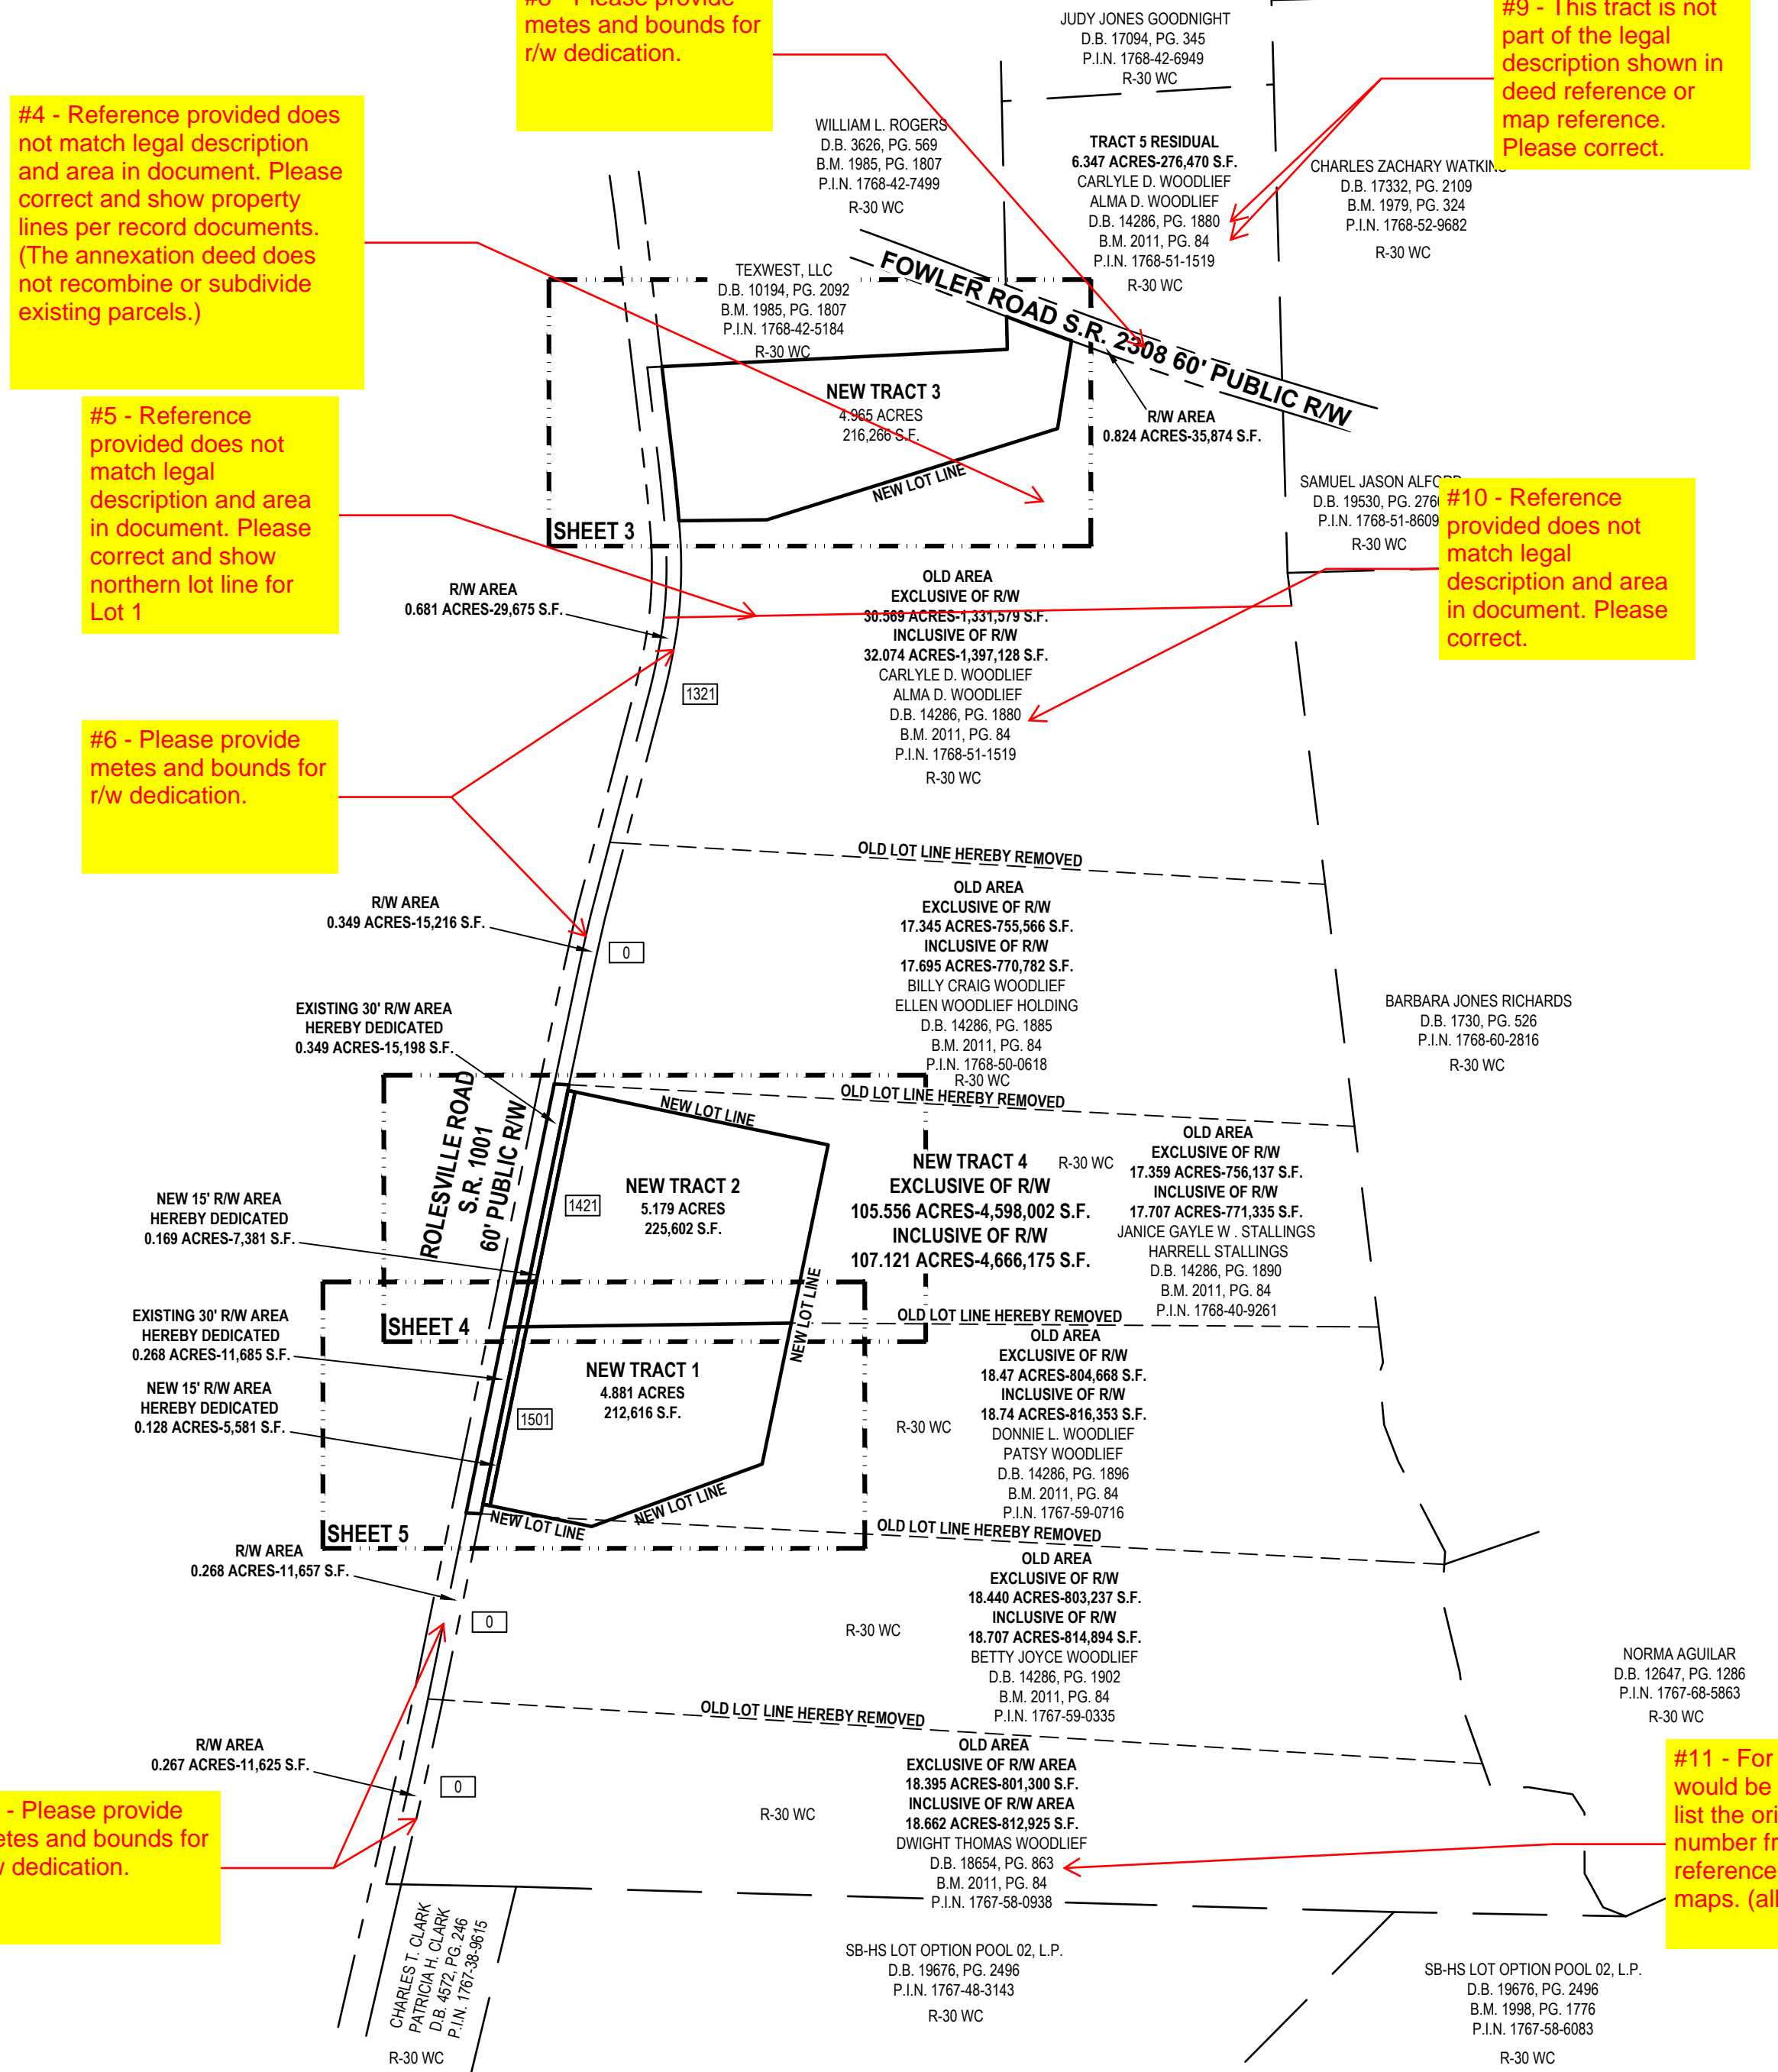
#8 - Please provide metes and bounds for r/w dedication.

JUDY JONES GOODNIGHT
D.B. 17094, PG. 345
P.I.N. 1768-42-6949
R-30 WC

#9 - This tract is not part of the legal description shown in deed reference or map reference. Please correct.

#4 - Reference provided does not match legal description and area in document. Please correct and show property lines per record documents. (The annexation deed does not recombine or subdivide existing parcels.)

WILLIAM L. ROGERS
D.B. 3626, PG. 569
B.M. 1985, PG. 1807
P.I.N. 1768-42-7499
R-30 WC

TRACT 5 RESIDUAL
6.347 ACRES-276,470 S.F.
CARLYLE D. WOODLIEF
ALMA D. WOODLIEF
D.B. 14286, PG. 1880
B.M. 2011, PG. 84
P.I.N. 1768-51-1519
R-30 WC

CHARLES ZACHARY WATKINS
D.B. 17332, PG. 2109
B.M. 1979, PG. 324
P.I.N. 1768-52-9682
R-30 WC

TEXWEST, LLC
D.B. 10194, PG. 2092
B.M. 1985, PG. 1807
P.I.N. 1768-42-5184
R-30 WC

FOWLER ROAD S.R. 2308 60' PUBLIC R/W

NEW TRACT 3
4.965 ACRES
216,266 S.F.

R/W AREA
0.824 ACRES-35,874 S.F.

NEW LOT LINE

SHEET 3

#5 - Reference provided does not match legal description and area in document. Please correct and show northern lot line for Lot 1

SAMUEL JASON ALFORD
D.B. 19530, PG. 2760
P.I.N. 1768-51-8609
R-30 WC

#10 - Reference provided does not match legal description and area in document. Please correct.

R/W AREA
0.681 ACRES-29,675 S.F.

OLD AREA
EXCLUSIVE OF R/W
30.569 ACRES-1,331,579 S.F.
INCLUSIVE OF R/W
32.074 ACRES-1,397,128 S.F.
CARLYLE D. WOODLIEF
ALMA D. WOODLIEF
D.B. 14286, PG. 1880
B.M. 2011, PG. 84
P.I.N. 1768-51-1519
R-30 WC

1321

#6 - Please provide metes and bounds for r/w dedication.

OLD LOT LINE HEREBY REMOVED

R/W AREA
0.349 ACRES-15,216 S.F.

0

OLD AREA
EXCLUSIVE OF R/W
17.345 ACRES-755,566 S.F.
INCLUSIVE OF R/W
17.695 ACRES-770,782 S.F.
BILLY CRAIG WOODLIEF
ELLEN WOODLIEF HOLDING
D.B. 14286, PG. 1885
B.M. 2011, PG. 84
P.I.N. 1768-50-0618
R-30 WC

BARBARA JONES RICHARDS
D.B. 1730, PG. 526
P.I.N. 1768-60-2816
R-30 WC

EXISTING 30' R/W AREA
HEREBY DEDICATED
0.349 ACRES-15,198 S.F.

OLD LOT LINE HEREBY REMOVED

NEW LOT LINE

ROLESVILLE ROAD
S.R. 1001
60' PUBLIC R/W

NEW TRACT 2
5.179 ACRES
225,602 S.F.

1421

NEW TRACT 4
EXCLUSIVE OF R/W
105.556 ACRES-4,598,002 S.F.
INCLUSIVE OF R/W
107.121 ACRES-4,666,175 S.F.

R-30 WC

OLD AREA
EXCLUSIVE OF R/W
17.359 ACRES-756,137 S.F.
INCLUSIVE OF R/W
17.707 ACRES-771,335 S.F.
JANICE GAYLE W . STALLINGS
HARRELL STALLINGS
D.B. 14286, PG. 1890
B.M. 2011, PG. 84
P.I.N. 1768-40-9261

NEW 15' R/W AREA
HEREBY DEDICATED
0.169 ACRES-7,381 S.F.

SHEET 4

NEW LOT LINE

OLD LOT LINE HEREBY REMOVED

EXISTING 30' R/W AREA
HEREBY DEDICATED
0.268 ACRES-11,685 S.F.

NEW TRACT 1
4.881 ACRES
212,616 S.F.

OLD AREA
EXCLUSIVE OF R/W
18.47 ACRES-804,668 S.F.
INCLUSIVE OF R/W
18.74 ACRES-816,353 S.F.
DONNIE L. WOODLIEF
PATSY WOODLIEF
D.B. 14286, PG. 1896
B.M. 2011, PG. 84
P.I.N. 1767-59-0716

NEW 15' R/W AREA
HEREBY DEDICATED
0.128 ACRES-5,581 S.F.

1501

R-30 WC

NEW LOT LINE
NEW LOT LINE

SHEET 5

OLD LOT LINE HEREBY REMOVED

R/W AREA
0.268 ACRES-11,657 S.F.

OLD AREA
EXCLUSIVE OF R/W
18.440 ACRES-803,237 S.F.
INCLUSIVE OF R/W
18.707 ACRES-814,894 S.F.
BETTY JOYCE WOODLIEF
D.B. 14286, PG. 1902
B.M. 2011, PG. 84
P.I.N. 1767-59-0335

0

R-30 WC

NORMA AGUILAR
D.B. 12647, PG. 1286
P.I.N. 1767-68-5863
R-30 WC

OLD LOT LINE HEREBY REMOVED

R/W AREA
0.267 ACRES-11,625 S.F.

0

OLD AREA
EXCLUSIVE OF R/W AREA
18.395 ACRES-801,300 S.F.
INCLUSIVE OF R/W AREA
18.662 ACRES-812,925 S.F.
DWIGHT THOMAS WOODLIEF
D.B. 18654, PG. 863
B.M. 2011, PG. 84
P.I.N. 1767-58-0938

R-30 WC

#11 - For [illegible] would be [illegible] list the ori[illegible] number fr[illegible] reference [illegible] maps. (all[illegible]

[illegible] - Please provide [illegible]etes and bounds for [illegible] dedication.

CHARLES T. CLARK
PATRICIA H. CLARK
D.B. 4572, PG. 246
P.I.N. 1767-38-9615
R-30 WC

SB-HS LOT OPTION POOL 02, L.P.
D.B. 19676, PG. 2496
P.I.N. 1767-48-3143
R-30 WC

SB-HS LOT OPTION POOL 02, L.P.
D.B. 19676, PG. 2496
B.M. 1998, PG. 1776
P.I.N. 1767-58-6083
R-30 WC